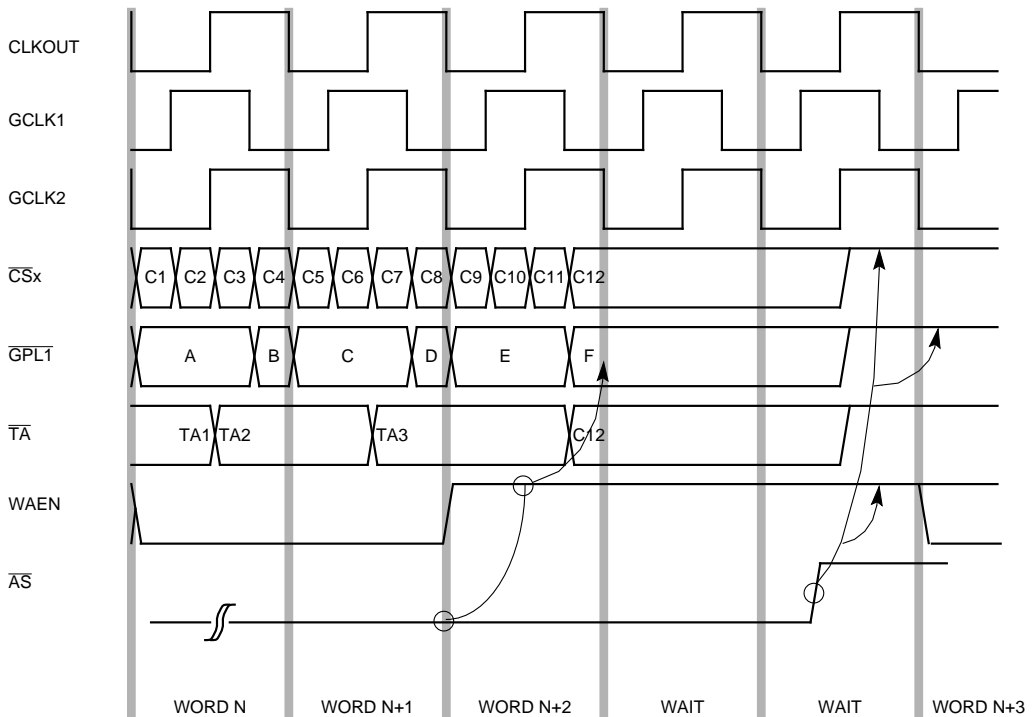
CLKOUT

GCLK1

GCLK2

$\overline{CS}$x

C1 C2 C3 C4 C5 C6 C7 C8 C9 C10 C11 C12

$\overline{GPL1}$

A B C D E F

$\overline{TA}$

TA1 TA2 TA3 C12

WAEN

$\overline{AS}$

WORD N WORD N+1 WORD N+2 WAIT WAIT WORD N+3